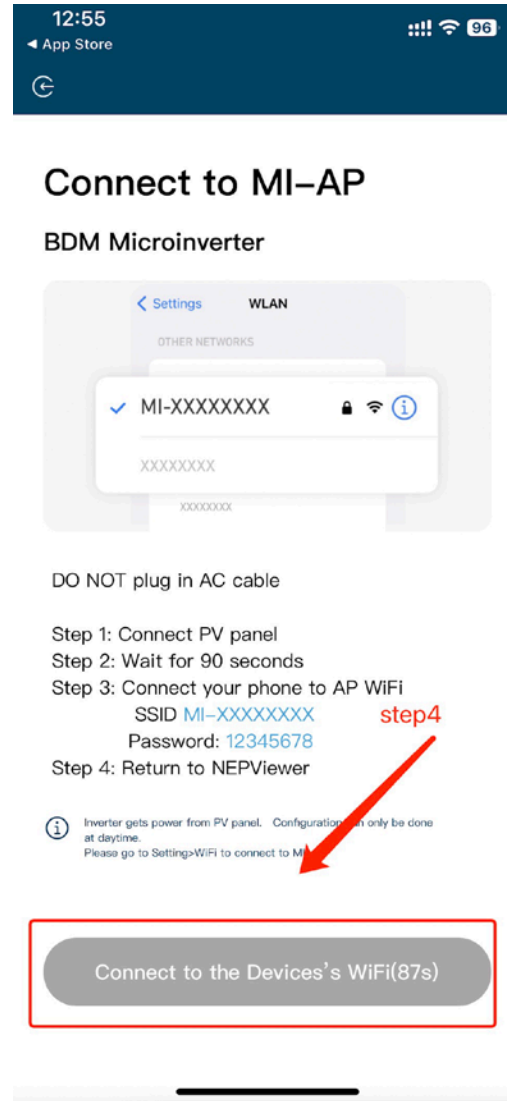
12:55
◀ App Store
96

Connect to MI-AP

BDM Microinverter

< Settings WLAN

OTHER NETWORKS

MI-XXXXXXXX

XXXXXXXX

XXXXXXXX

DO NOT plug in AC cable

Step 1: Connect PV panel
Step 2: Wait for 90 seconds
Step 3: Connect your phone to AP WiFi
SSID MI-XXXXXXXX
Password: 12345678
Step 4: Return to NEPViewer

step4

Inverter gets power from PV panel. Configuration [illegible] only be done at daytime.
Please go to Setting>WiFi to connect to M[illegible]

Connect to the Devices's WiFi(87s)